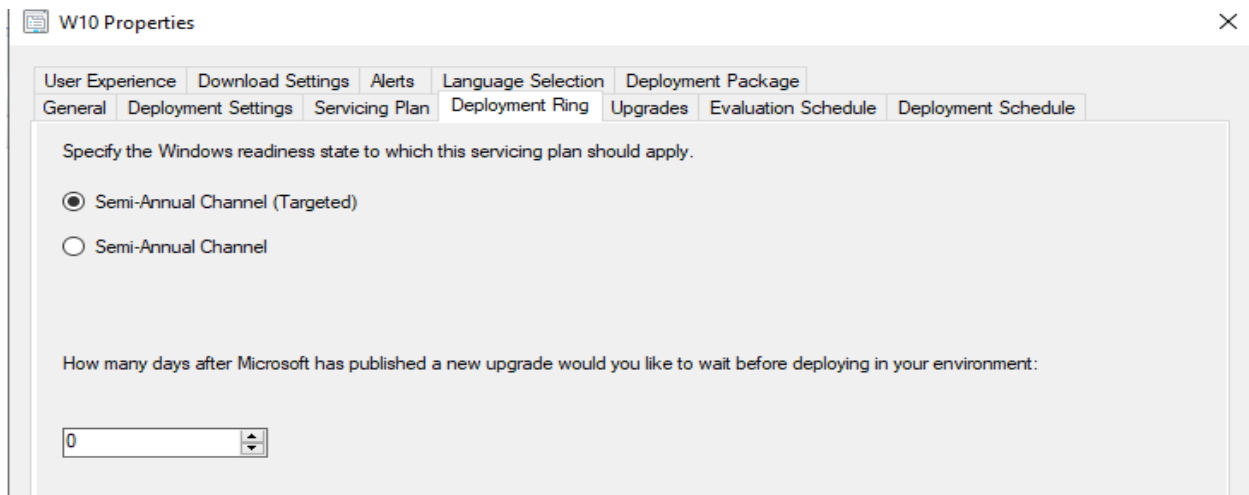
W10 Properties

×

User Experience | Download Settings | Alerts | Language Selection | Deployment Package

General | Deployment Settings | Servicing Plan | Deployment Ring | Upgrades | Evaluation Schedule | Deployment Schedule

Specify the Windows readiness state to which this servicing plan should apply.

Semi-Annual Channel (Targeted)

Semi-Annual Channel

How many days after Microsoft has published a new upgrade would you like to wait before deploying in your environment:

0